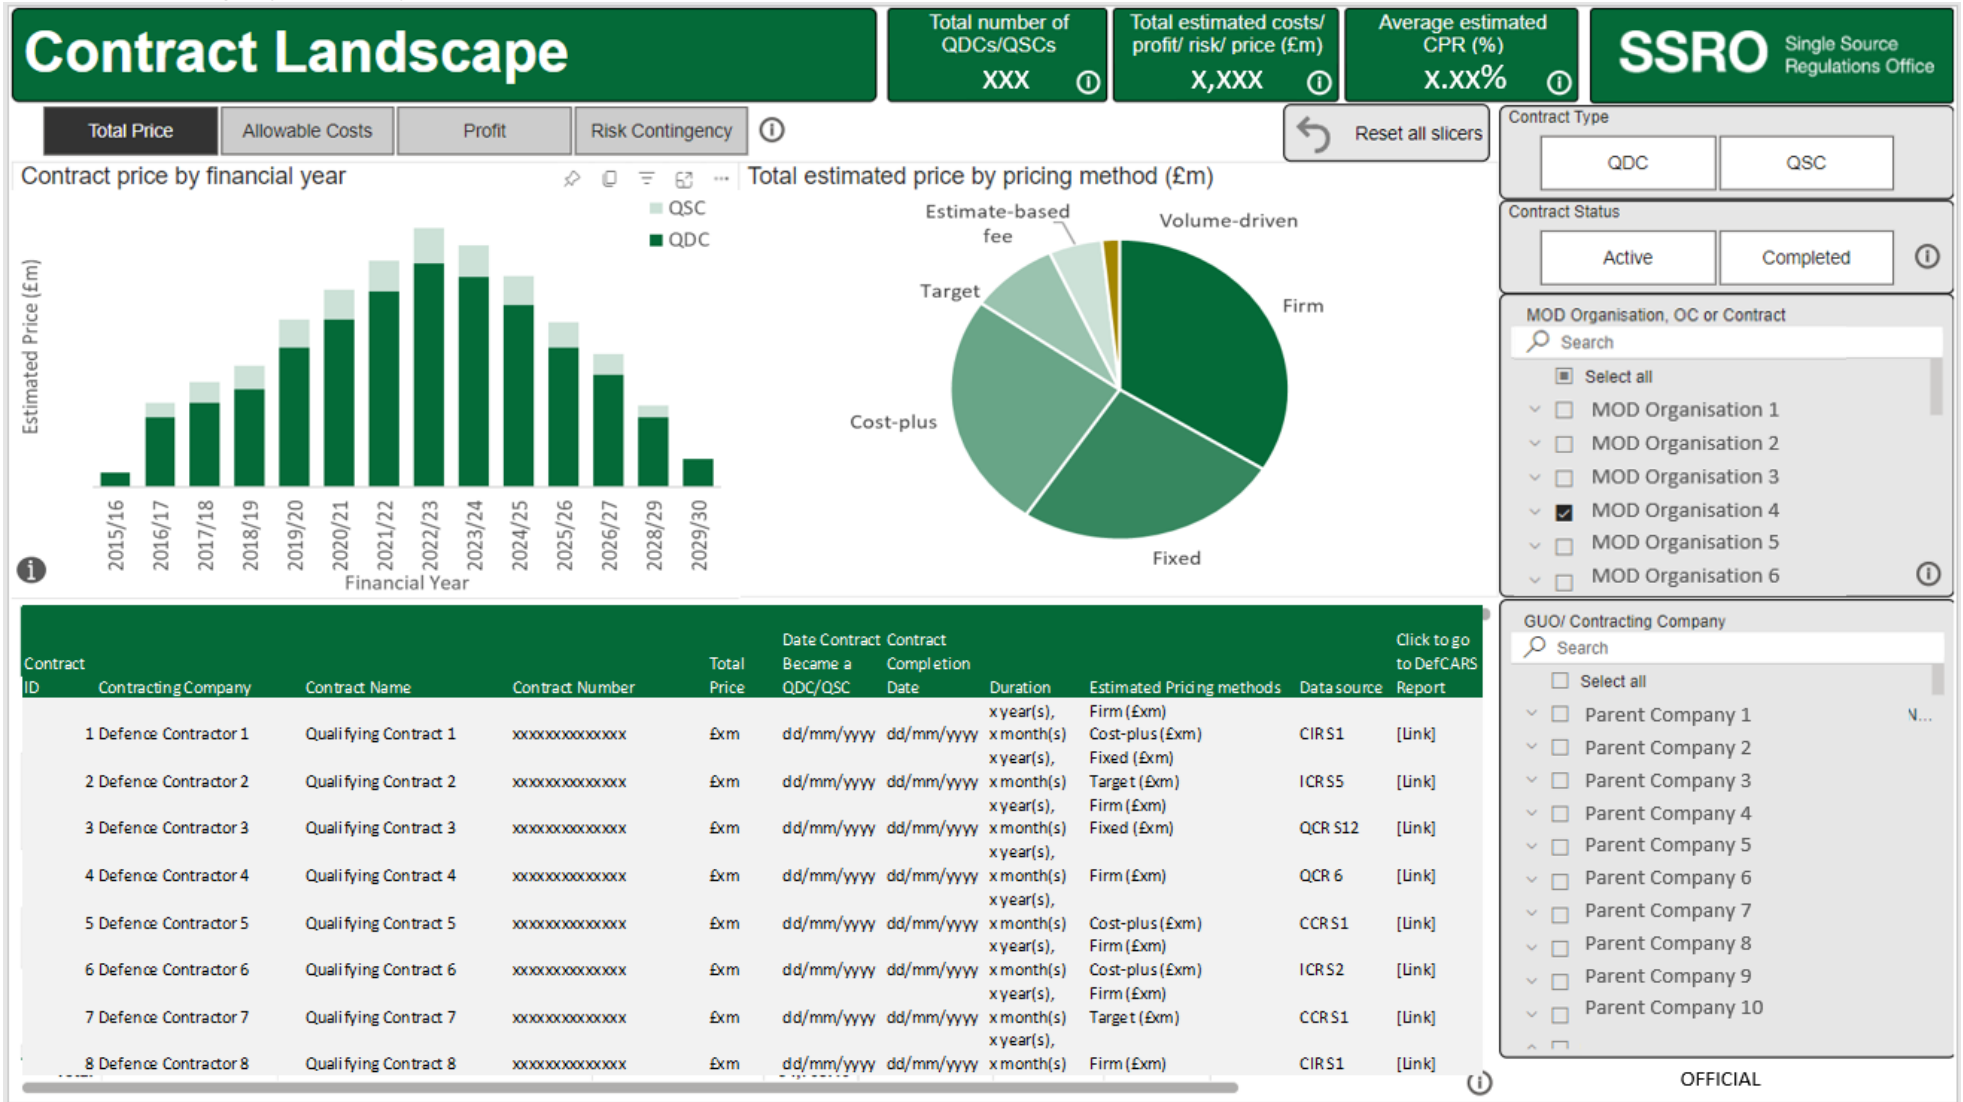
Contract Landscape

Total number of QDCs/QSCs
XXX

Total estimated costs/ profit/ risk/ price (£m)
X,XXX

Average estimated CPR (%)
X.XX%

SSRO Single Source Regulations Office

Total Price | Allowable Costs | Profit | Risk Contingency

Reset all slicers

Contract Type
QDC | QSC

Contract Status
Active | Completed

Contract price by financial year

QSC
QDC

Estimated Price (£m)

2015/16, 2016/17, 2017/18, 2018/19, 2019/20, 2020/21, 2021/22, 2022/23, 2023/24, 2024/25, 2025/26, 2026/27, 2028/29, 2029/30

Financial Year

Total estimated price by pricing method (£m)

Estimate-based fee
Volume-driven
Target
Firm
Cost-plus
Fixed

MOD Organisation, OC or Contract
Search
Select all
MOD Organisation 1
MOD Organisation 2
MOD Organisation 3
MOD Organisation 4
MOD Organisation 5
MOD Organisation 6

GUO/ Contracting Company
Search
Select all
Parent Company 1
Parent Company 2
Parent Company 3
Parent Company 4
Parent Company 5
Parent Company 6
Parent Company 7
Parent Company 8
Parent Company 9
Parent Company 10

| Contract ID | Contracting Company | Contract Name | Contract Number | Total Price | Date Contract Became a QDC/QSC | Contract Completion Date | Duration | Estimated Pricing methods | Data source | Click to go to DefCARS Report |
|---|---|---|---|---|---|---|---|---|---|---|
| 1 | Defence Contractor 1 | Qualifying Contract 1 | xxxxxxxxxxxxxx | £xm | dd/mm/yyyy | dd/mm/yyyy | x year(s), x month(s) | Firm (£xm) Cost-plus (£xm) | CIR S1 | [Link] |
| 2 | Defence Contractor 2 | Qualifying Contract 2 | xxxxxxxxxxxxxx | £xm | dd/mm/yyyy | dd/mm/yyyy | x year(s), x month(s) | Fixed (£xm) Target (£xm) | ICR S5 | [Link] |
| 3 | Defence Contractor 3 | Qualifying Contract 3 | xxxxxxxxxxxxxx | £xm | dd/mm/yyyy | dd/mm/yyyy | x year(s), x month(s) | Firm (£xm) Fixed (£xm) | QCR S12 | [Link] |
| 4 | Defence Contractor 4 | Qualifying Contract 4 | xxxxxxxxxxxxxx | £xm | dd/mm/yyyy | dd/mm/yyyy | x year(s), x month(s) | Firm (£xm) | QCR 6 | [Link] |
| 5 | Defence Contractor 5 | Qualifying Contract 5 | xxxxxxxxxxxxxx | £xm | dd/mm/yyyy | dd/mm/yyyy | x year(s), x month(s) | Cost-plus (£xm) | CCR S1 | [Link] |
| 6 | Defence Contractor 6 | Qualifying Contract 6 | xxxxxxxxxxxxxx | £xm | dd/mm/yyyy | dd/mm/yyyy | x year(s), x month(s) | Firm (£xm) Cost-plus (£xm) | ICR S2 | [Link] |
| 7 | Defence Contractor 7 | Qualifying Contract 7 | xxxxxxxxxxxxxx | £xm | dd/mm/yyyy | dd/mm/yyyy | x year(s), x month(s) | Firm (£xm) Target (£xm) | CCR S1 | [Link] |
| 8 | Defence Contractor 8 | Qualifying Contract 8 | xxxxxxxxxxxxxx | £xm | dd/mm/yyyy | dd/mm/yyyy | x year(s), x month(s) | Firm (£xm) | CIR S1 | [Link] |

OFFICIAL